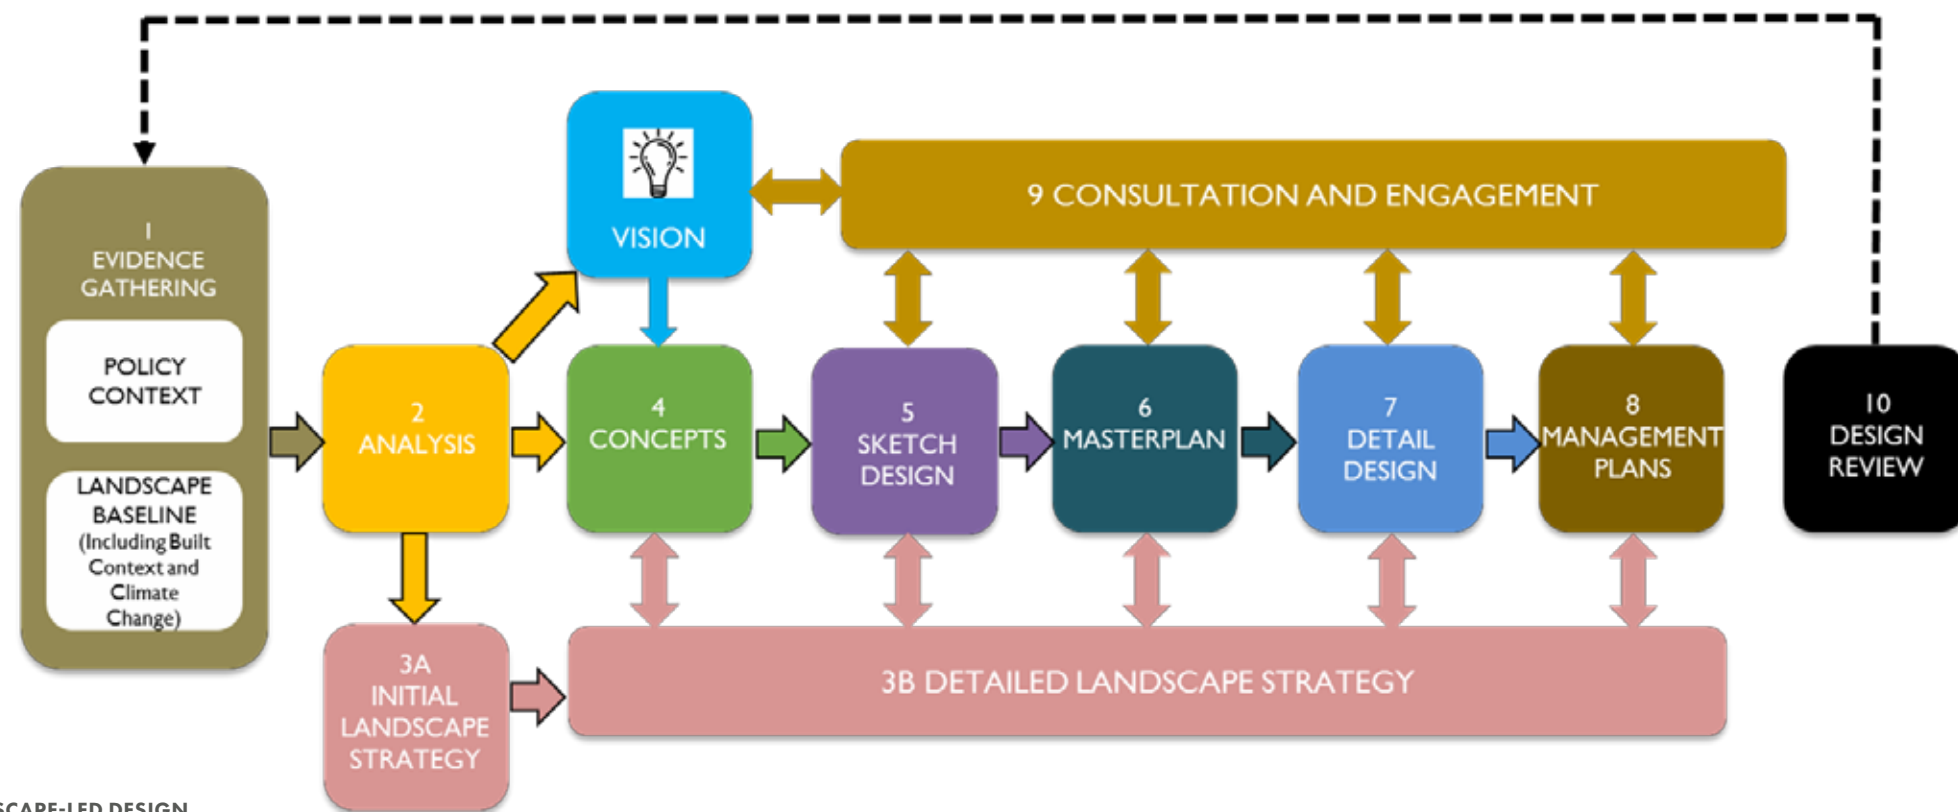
1
EVIDENCE GATHERING

POLICY CONTEXT

LANDSCAPE BASELINE (Including Built Context and Climate Change)

2
ANALYSIS

VISION

9 CONSULTATION AND ENGAGEMENT

4
CONCEPTS

5
SKETCH DESIGN

6
MASTERPLAN

7
DETAIL DESIGN

8
MANAGEMENT PLANS

10
DESIGN REVIEW

3A
INITIAL LANDSCAPE STRATEGY

3B DETAILED LANDSCAPE STRATEGY

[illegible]SCAPE-LED DESIGN